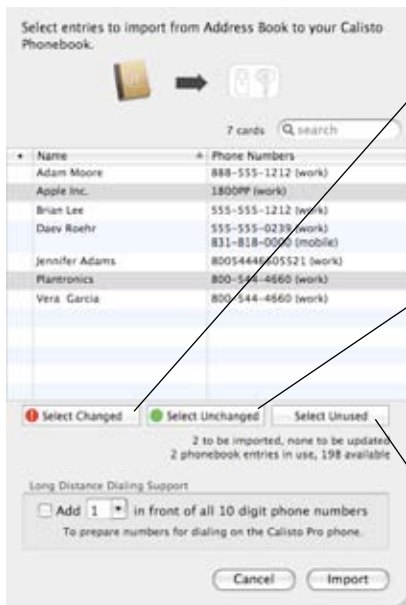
Select entries to import from Address Book to your Calisto Phonebook.

7 cards

| • | Name | Phone Numbers |
|---|---|---|
| | Adam Moore | 888-555-1212 (work) |
| | Apple Inc. | 1800PP (work) |
| | Brian Lee | 555-555-1212 (work) |
| | Daev Roehr | 555-555-0239 (work) 831-818-0000 (mobile) |
| | Jennifer Adams | 80054446605521 (work) |
| | Plantronics | 800-544-4660 (work) |
| | Vera Garcia | 800-544-4660 (work) |

Select Changed
Select Unchanged
Select Unused

2 to be imported, none to be updated
2 phonebook entries in use, 198 available

Long Distance Dialing Support

Add 1 in front of all 10 digit phone numbers

To prepare numbers for dialing on the Calisto Pro phone.

Cancel
Import